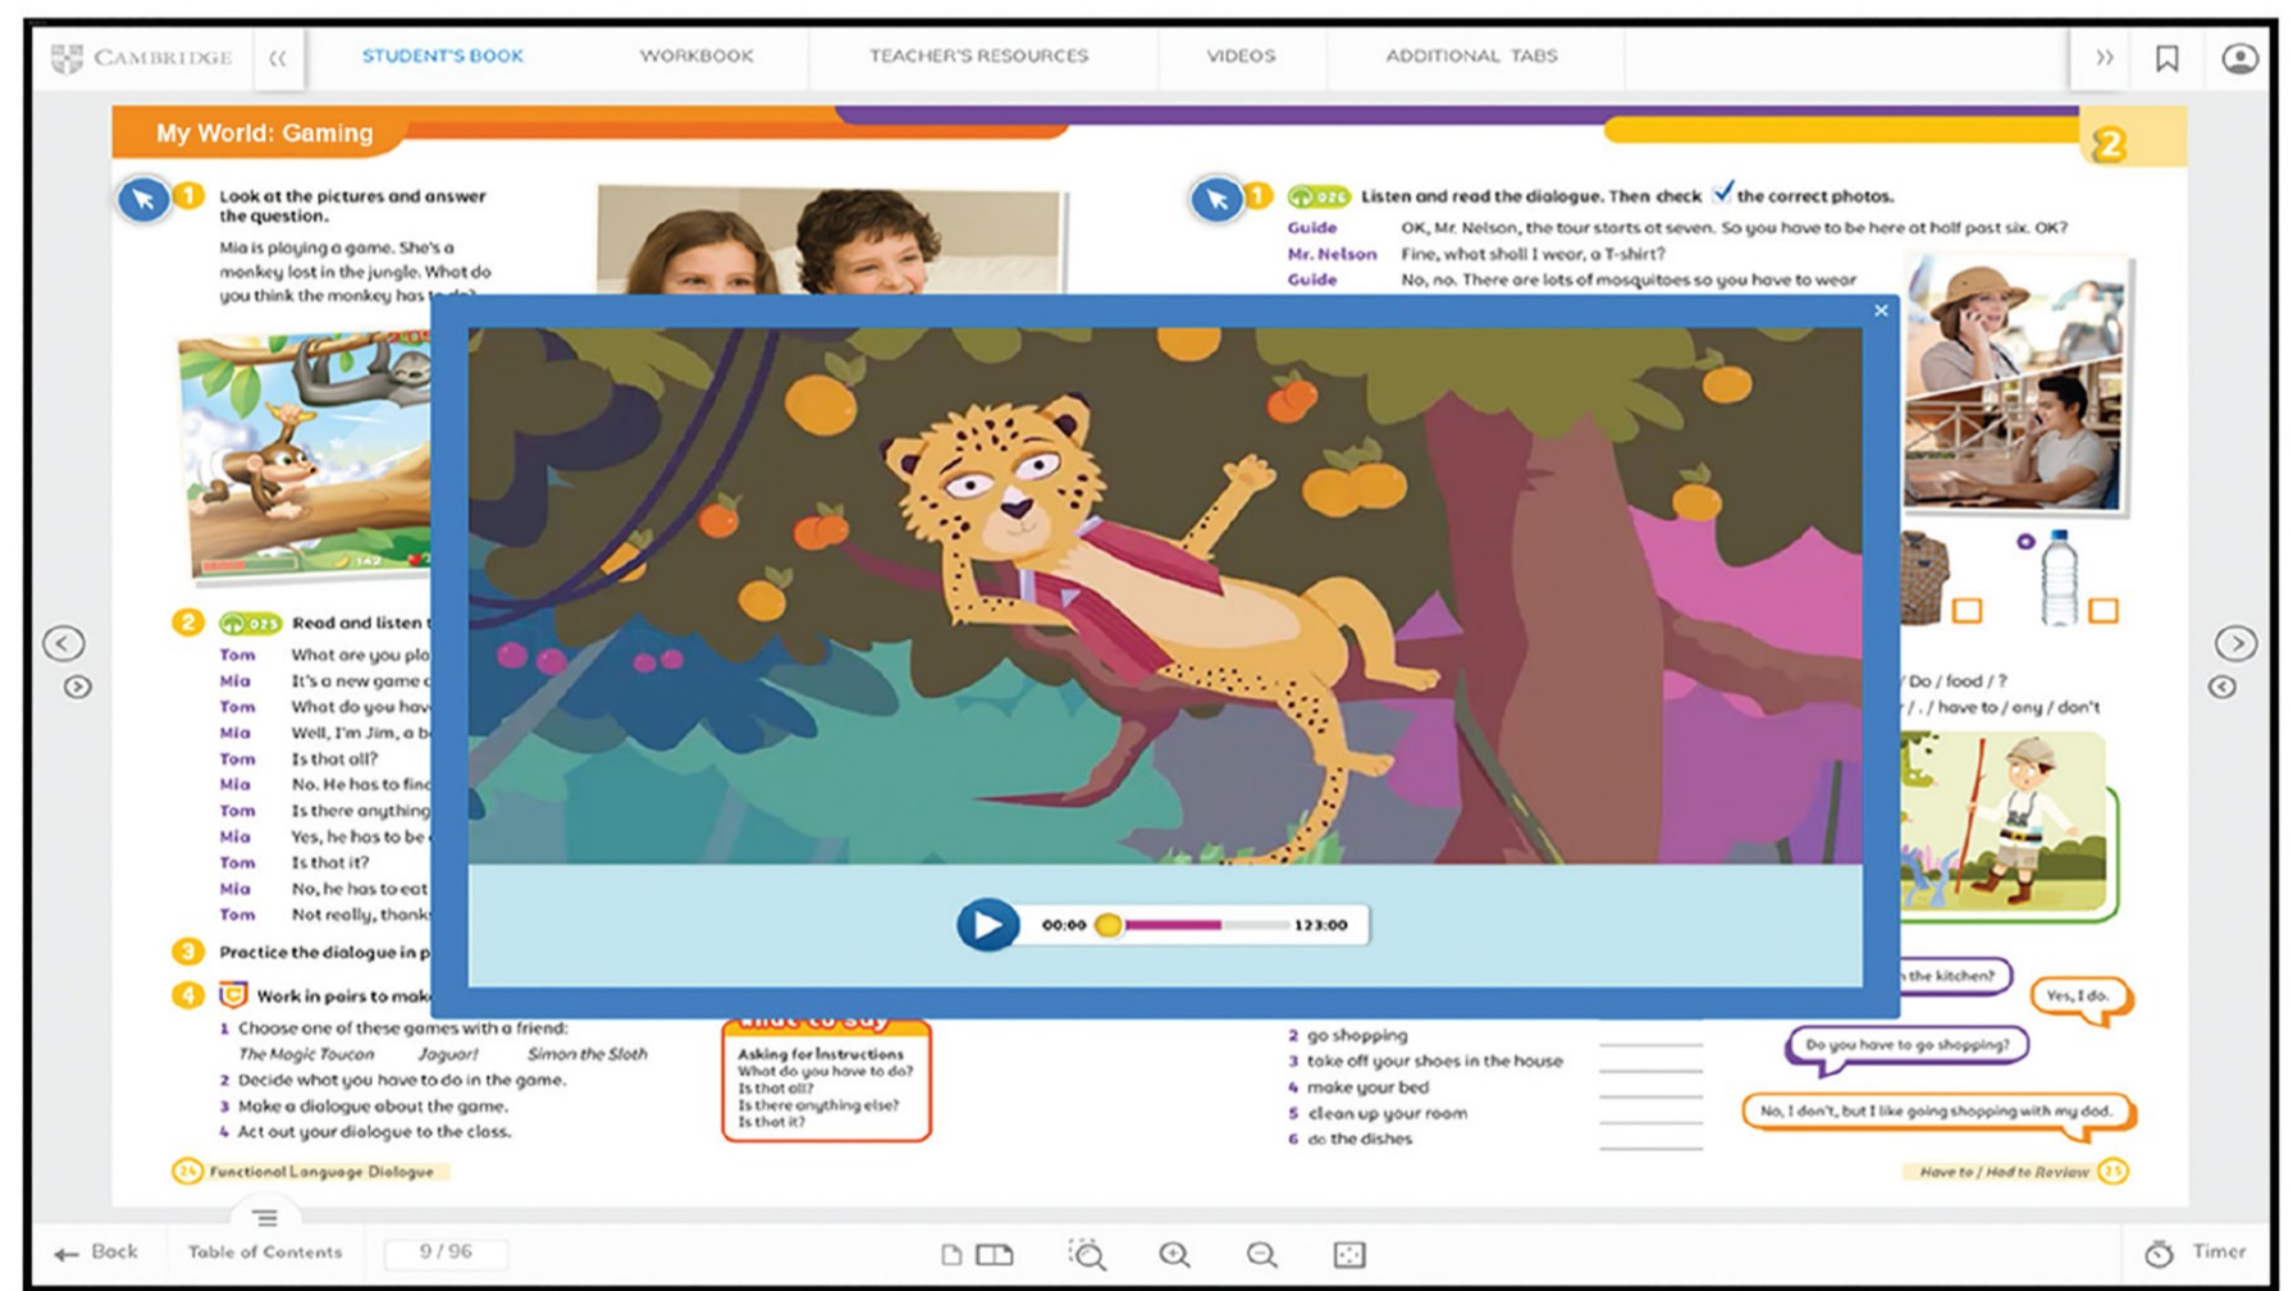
CAMBRIDGE
STUDENT'S BOOK
WORKBOOK
TEACHER'S RESOURCES
VIDEOS
ADDITIONAL TABS

My World: Gaming

2

1 Look at the pictures and answer the question.

Mia is playing a game. She's a monkey lost in the jungle. What do you think the monkey has to do?

1 026 Listen and read the dialogue. Then check ✓ the correct photos.

Guide OK, Mr. Nelson, the tour starts at seven. So you have to be here at half past six. OK?
Mr. Nelson Fine, what shall I wear, a T-shirt?
Guide No, no. There are lots of mosquitoes so you have to wear

00:00 123:00

2 025 Read and listen t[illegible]
Tom What are you pla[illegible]
Mia It's a new game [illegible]
Tom What do you hav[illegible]
Mia Well, I'm Jim, a b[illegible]
Tom Is that all?
Mia No. He has to fin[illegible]
Tom Is there anything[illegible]
Mia Yes, he has to be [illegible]
Tom Is that it?
Mia No, he has to eat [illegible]
Tom Not really, thank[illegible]

3 Practice the dialogue in p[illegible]

4 Work in pairs to mak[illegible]
1 Choose one of these games with a friend:
The Magic Toucan Jaguar! Simon the Sloth
2 Decide what you have to do in the game.
3 Make a dialogue about the game.
4 Act out your dialogue to the class.

What to say
Asking for Instructions
What do you have to do?
Is that all?
Is there anything else?
Is that it?

/ Do / food / ?
/ . / have to / any / don't

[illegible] the kitchen?
Yes, I do.

2 go shopping
3 take off your shoes in the house
4 make your bed
5 clean up your room
6 do the dishes

Do you have to go shopping?
No, I don't, but I like going shopping with my dad.

24 Functional Language Dialogue
Have to / Had to Review 25

Back
Table of Contents
9 / 96
Timer